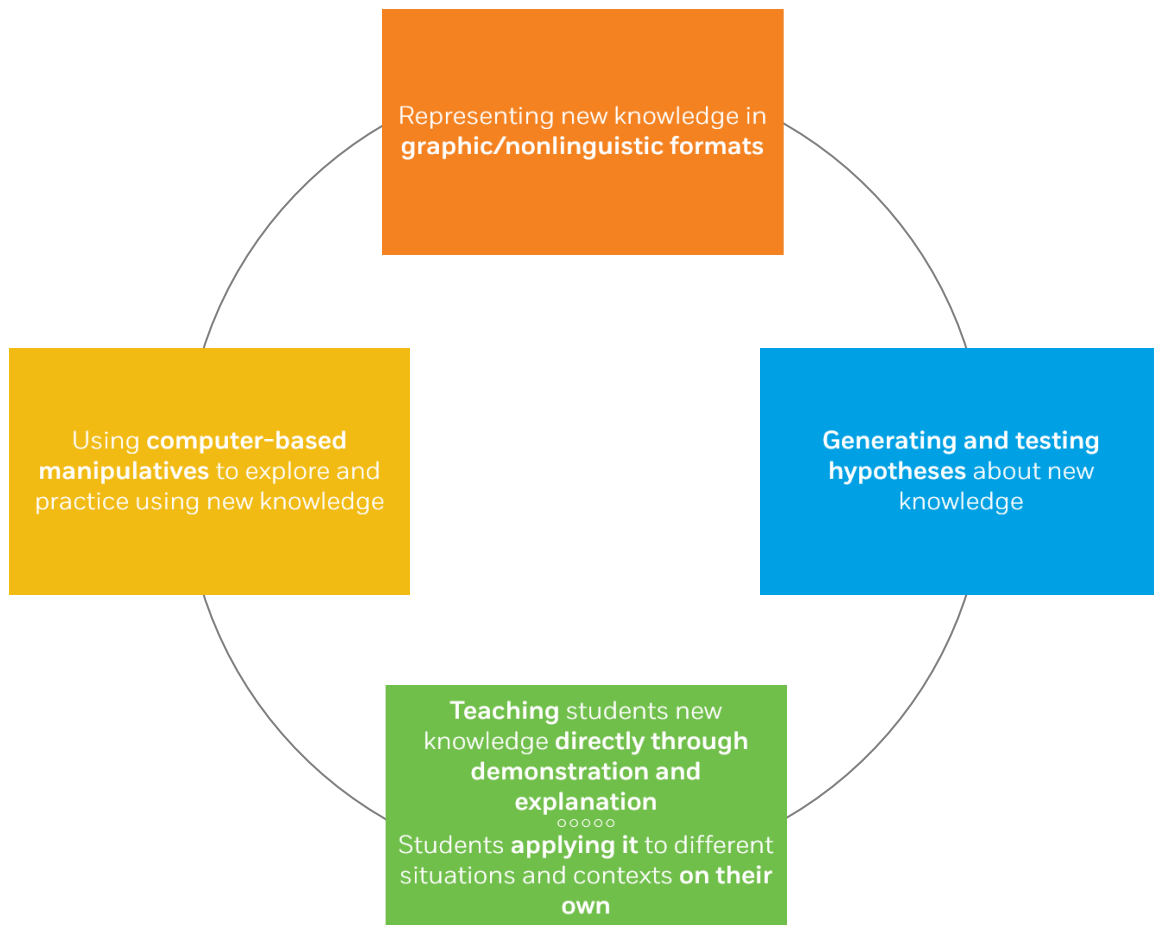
Representing new knowledge in **graphic/nonlinguistic formats**

Generating and testing hypotheses about new knowledge

Teaching students new knowledge directly through demonstration and explanation
○○○○○
Students applying it to different situations and contexts on their own

Using computer-based manipulatives to explore and practice using new knowledge